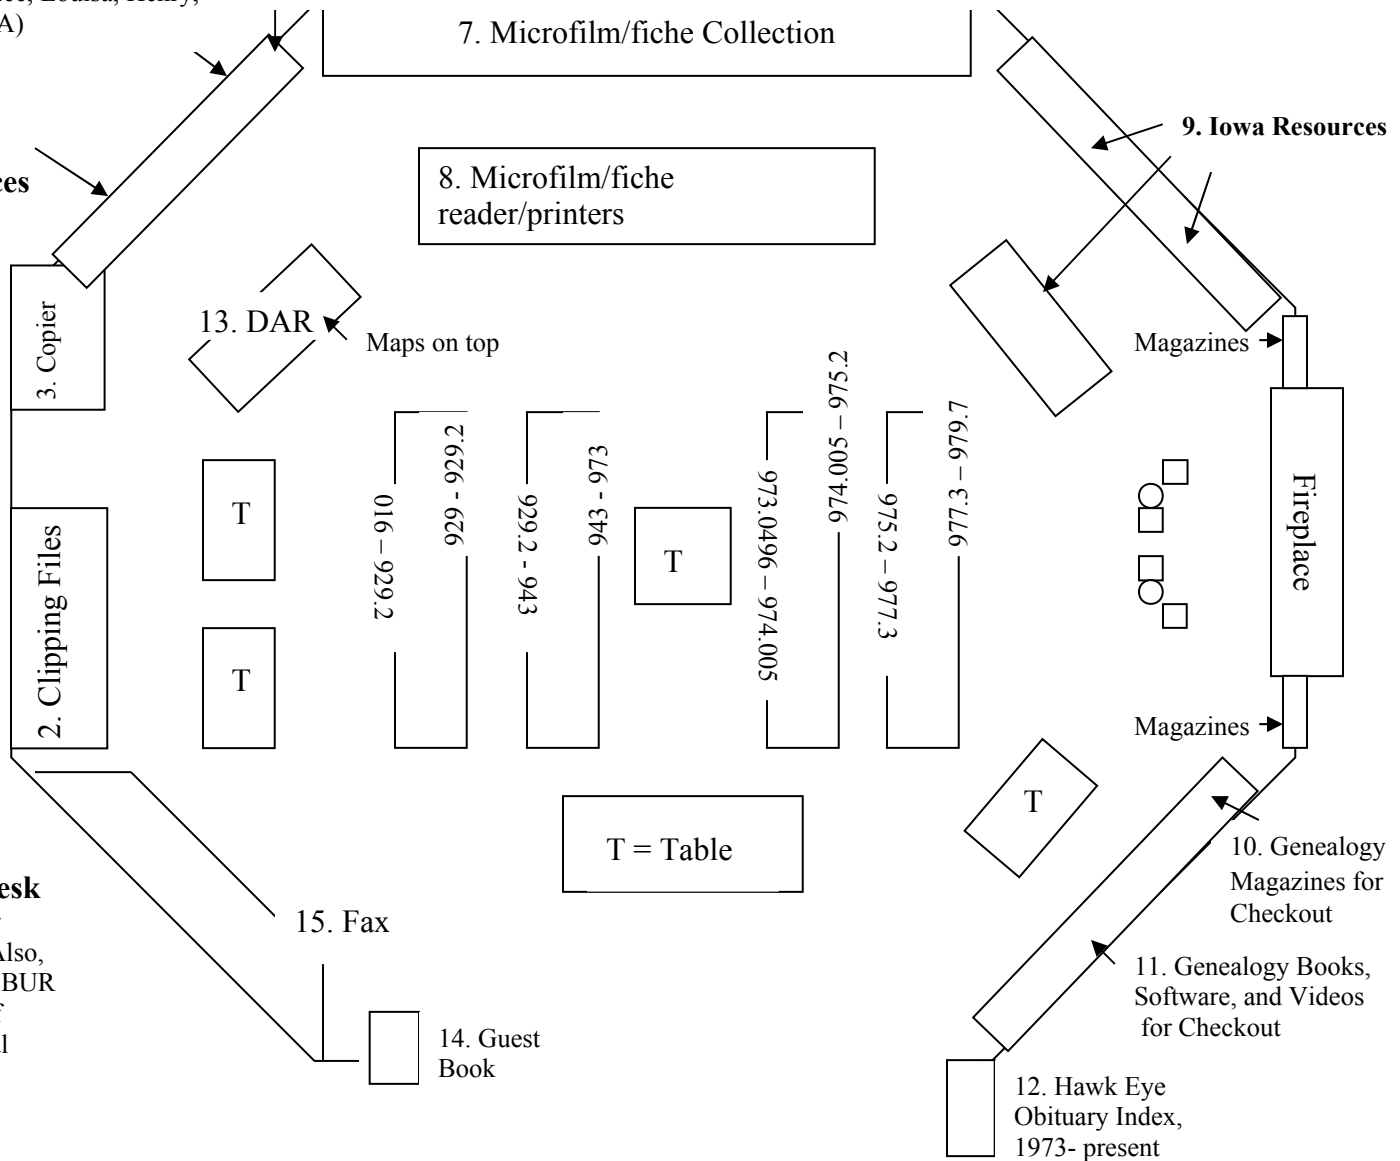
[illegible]ee, Louisa, Henry,
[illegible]A)

7. Microfilm/fiche Collection

9. Iowa Resources

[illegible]ces

8. Microfilm/fiche reader/printers

3. Copier

13. DAR

Maps on top

Magazines

016 – 929.2

929 - 929.2

929.2 - 943

943 - 973

T

973.0496 – 974.005

974.005 – 975.2

975.2 – 977.3

977.3 – 979.7

Fireplace

T

2. Clipping Files

T

Magazines

T

T = Table

10. Genealogy Magazines for Checkout

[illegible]esk

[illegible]lso,
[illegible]BUR
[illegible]

15. Fax

11. Genealogy Books, Software, and Videos for Checkout

14. Guest Book

12. Hawk Eye Obituary Index, 1973- present